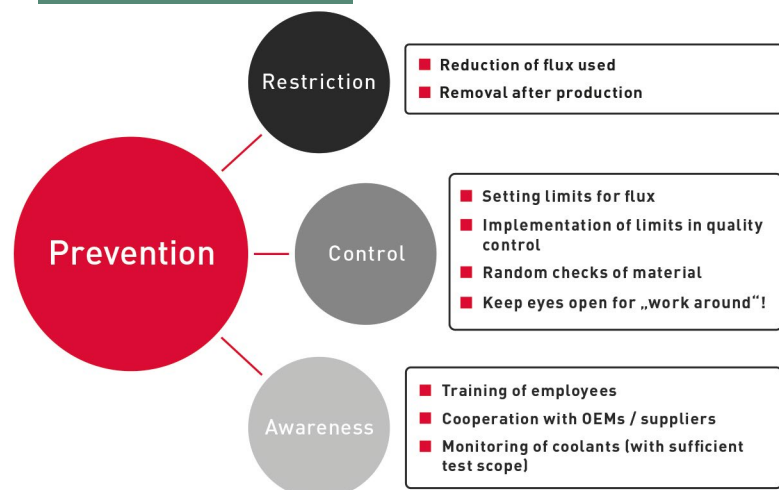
Prevention

Restriction

Reduction of flux used
Removal after production

Control

Setting limits for flux
Implementation of limits in quality control
Random checks of material
Keep eyes open for „work around“!

Awareness

Training of employees
Cooperation with OEMs / suppliers
Monitoring of coolants (with sufficient test scope)